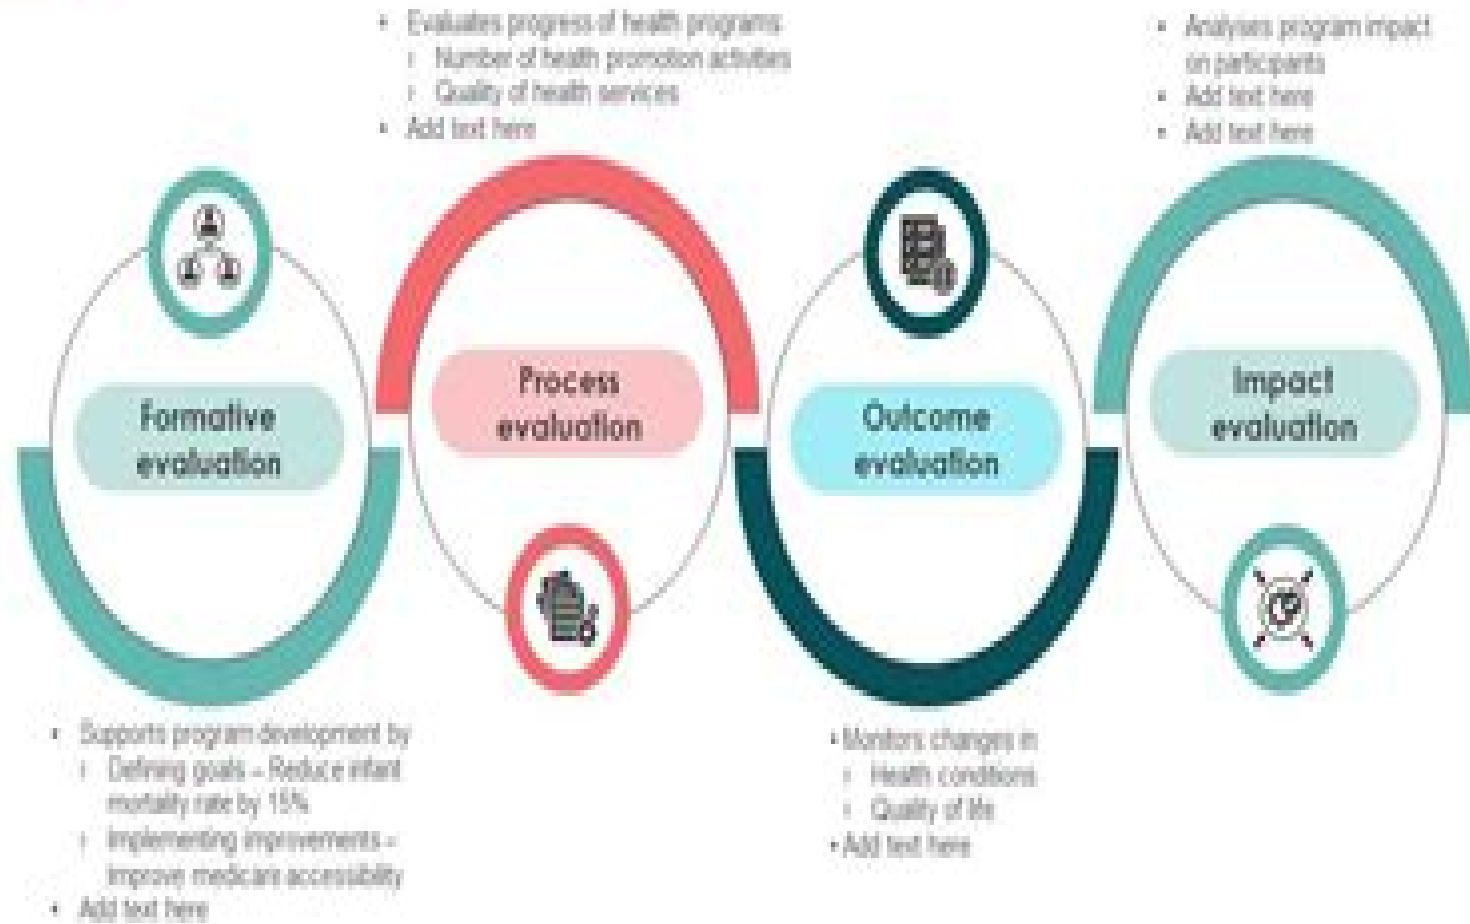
• Evaluates progress of health programs
› Number of health promotion activities
› Quality of health services
• Add text here

• Analyses program impact on participants
• Add text here
• Add text here

Formative evaluation

Process evaluation

Outcome evaluation

Impact evaluation

• Supports program development by
› Defining goals – Reduce infant mortality rate by 15%
› Implementing improvements – Improve medicare accessibility
• Add text here

• Monitors changes in
› Health conditions
› Quality of life
• Add text here